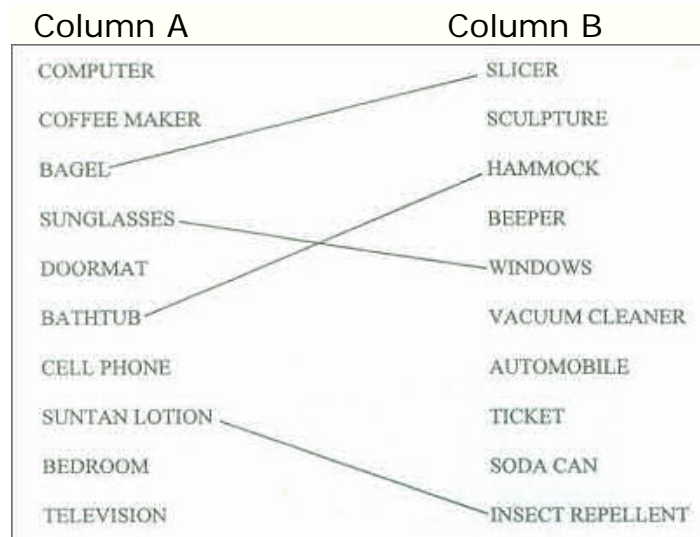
Column A

COMPUTER
COFFEE MAKER
BAGEL
SUNGLASSES
DOORMAT
BATHTUB
CELL PHONE
SUNTAN LOTION
BEDROOM
TELEVISION

Column B

SLICER
SCULPTURE
HAMMOCK
BEEPER
WINDOWS
VACUUM CLEANER
AUTOMOBILE
TICKET
SODA CAN
INSECT REPELLENT